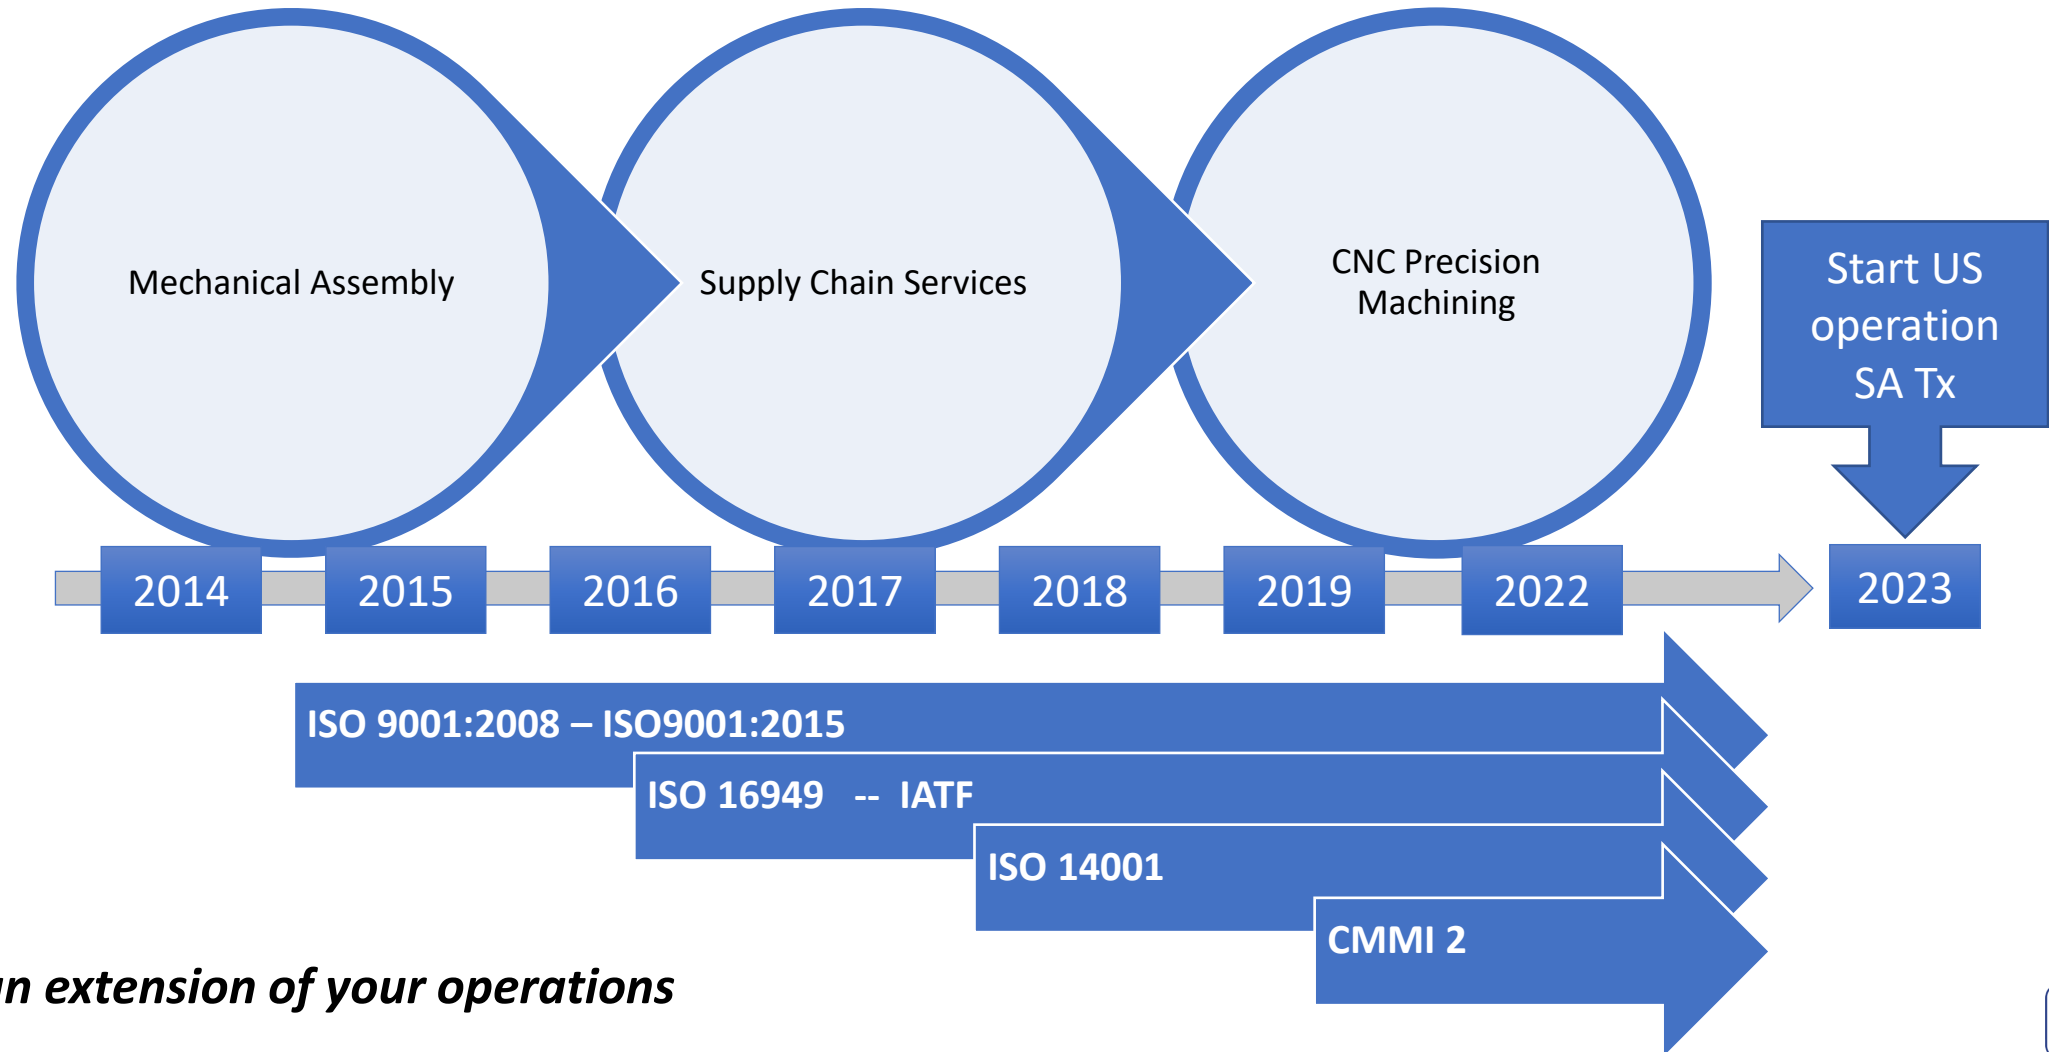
Mechanical Assembly

Supply Chain Services

CNC Precision Machining

Start US operation SA Tx

2014 2015 2016 2017 2018 2019 2022

2023

ISO 9001:2008 – ISO9001:2015

ISO 16949 -- IATF

ISO 14001

CMMI 2

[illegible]n extension of your operations